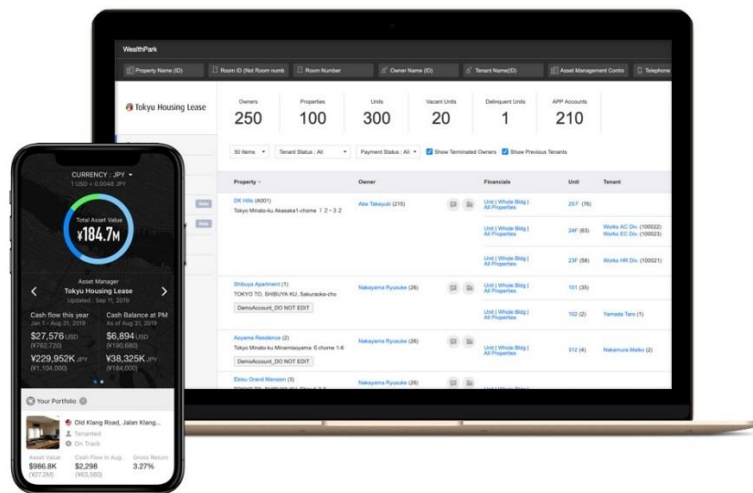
WealthPark

Property Name (ID) | Room ID (Not Room numb | Room Number | Owner Name (ID) | Tenant Name(ID) | Asset Management Contra | Telephone

Tokyu Housing Lease

| Owners | Properties | Units | Vacant Units | Delinquent Units | APP Accounts |
|---|---|---|---|---|---|
| 250 | 100 | 300 | 20 | 1 | 210 |

50 Items | Tenant Status : All | Payment Status : All | Show Terminated Owners | Show Previous Tenants

| Property | Owner | Financials | Unit | Tenant |
|---|---|---|---|---|
| DK Hills (A001) Tokyo Minato-ku Akasaka1-chome 1-2-3-2 | Abe Takayuki (215) | Unit \| Whole Bldg \| All Properties | 25F (76) | |
| | | Unit \| Whole Bldg \| All Properties | 24F (63) | Works AC Div. (100022) Works EC Div. (100023) |
| | | Unit \| Whole Bldg \| All Properties | 23F (58) | Works HR Div. (100021) |
| Shibuya Apartment (1) TOKYO TO, SHIBUYA KU, Sakuraoka-cho DemoAccount_DO NOT EDIT | Nakayama Ryosuke (26) | Unit \| Whole Bldg \| All Properties | 101 (35) | |
| | | Unit \| Whole Bldg \| All Properties | 102 (2) | Yamada Taro (1) |
| Aoyama Residence (2) Tokyo Minato-ku Minamiaoyama 6-chome 1-6 DemoAccount_DO NOT EDIT | Nakayama Ryosuke (26) | Unit \| Whole Bldg \| All Properties | 312 (4) | Nakamura Maiko (2) |
| Ebisu Grand Mansion (3) | Nakayama Ryosuke (26) | Unit \| Whole Bldg \| All Properties | | |

CURRENCY : JPY
1 USD = 0.0048 JPY
Total Asset Value
¥184.7M
Asset Manager
Tokyu Housing Lease
Updated : Sep 11, 2019
Cash flow this year
Jan 1 - Aug 31, 2019
$27,576 USD
(¥2,702,720)
¥229,952K JPY
(¥1,104,000)
Cash Balance at PM
As of Aug 31, 2019
$6,894 USD
(¥180,680)
¥38,325K JPY
(¥184,000)
Your Portfolio
Old Klang Road, Jalan Klang...
Tenanted
On Track
Asset Value
$986.8K
(¥27.2M)
Cash Flow in Aug.
$2,298
(¥63,500)
Gross Return
3.27%